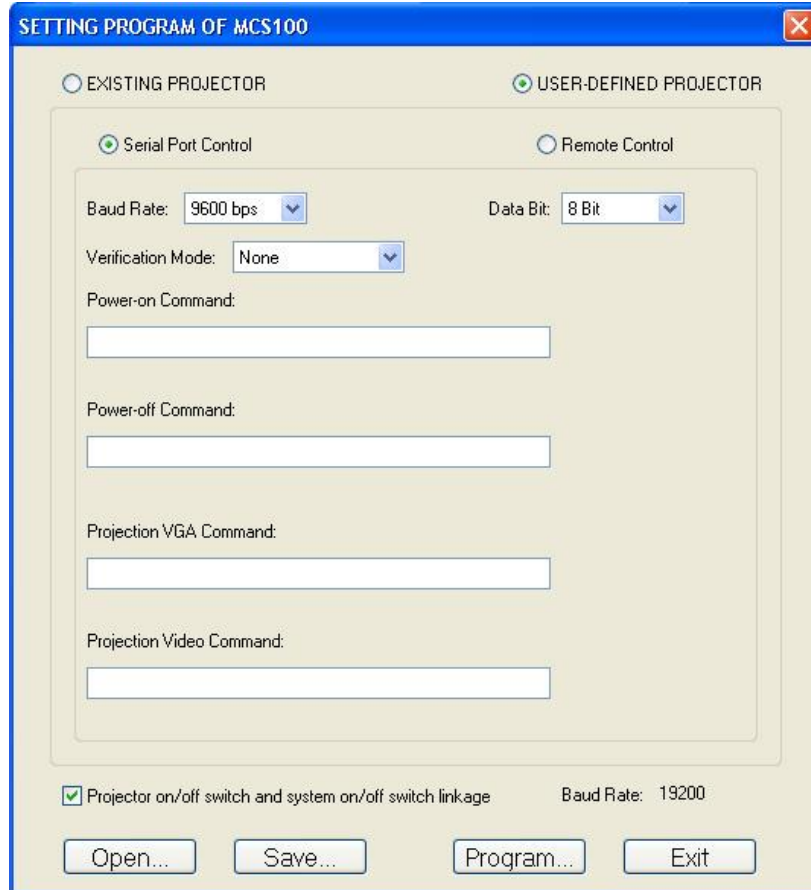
SETTING PROGRAM OF MCS100

EXISTING PROJECTOR

USER-DEFINED PROJECTOR

Serial Port Control

Remote Control

Baud Rate: 9600 bps

Data Bit: 8 Bit

Verification Mode: None

Power-on Command:

Power-off Command:

Projection VGA Command:

Projection Video Command:

Projector on/off switch and system on/off switch linkage

Baud Rate: 19200

Open...

Save...

Program...

Exit